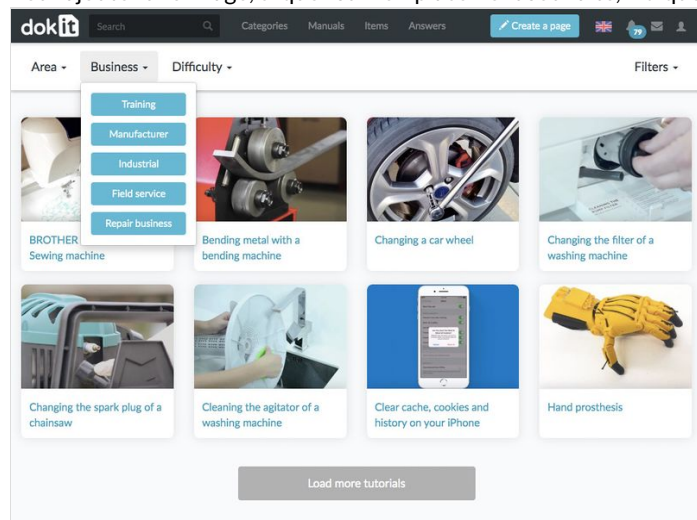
dokit Search Categories Manuals Items Answers Create a page 29

Area Business Difficulty Filters

Training
Manufacturer
Industrial
Field service
Repair business

BROTHER Sewing machine

Bending metal with a bending machine

Changing a car wheel

Changing the filter of a washing machine

Changing the spark plug of a chainsaw

Cleaning the agitator of a washing machine

Clear cache, cookies and history on your iPhone

Hand prosthesis

Load more tutorials